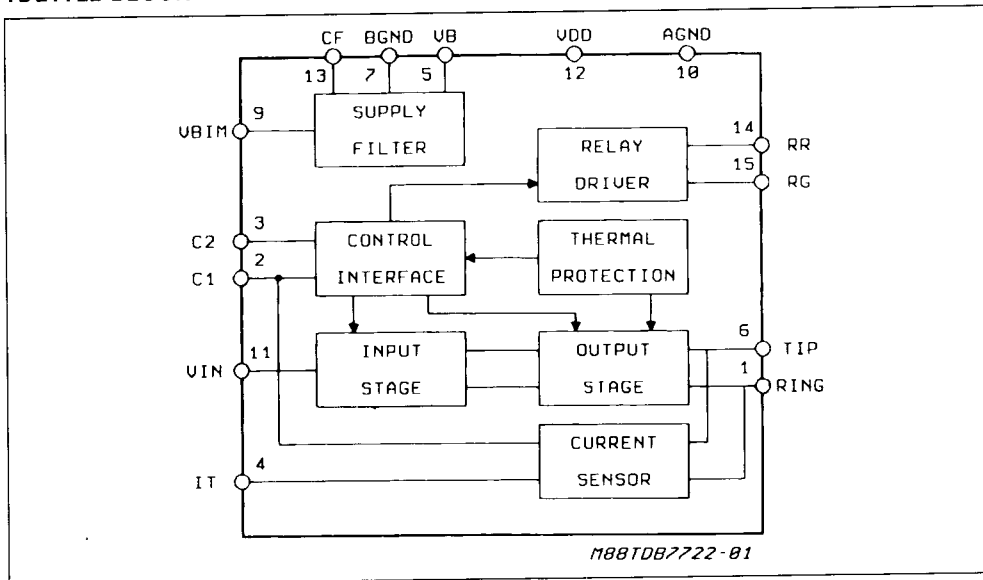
CF 13
BGND 7
VB 5
VDD 12
AGND 10

VBIM 9
SUPPLY FILTER

RELAY DRIVER
14 RR
15 RG

C2 3
C1 2
CONTROL INTERFACE

THERMAL PROTECTION

VIN 11
INPUT STAGE

OUTPUT STAGE
6 TIP
1 RING

CURRENT SENSOR
IT 4

M88TDB7722-01